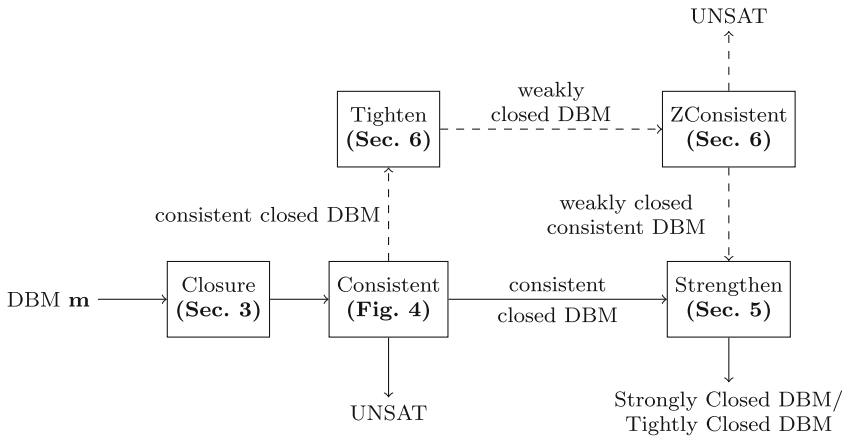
UNSAT

Tighten **(Sec. 6)**

weakly closed DBM

ZConsistent **(Sec. 6)**

consistent closed DBM

weakly closed consistent DBM

DBM $\mathbf{m}$

Closure **(Sec. 3)**

Consistent **(Fig. 4)**

consistent

closed DBM

Strengthen **(Sec. 5)**

UNSAT

Strongly Closed DBM/ Tightly Closed DBM